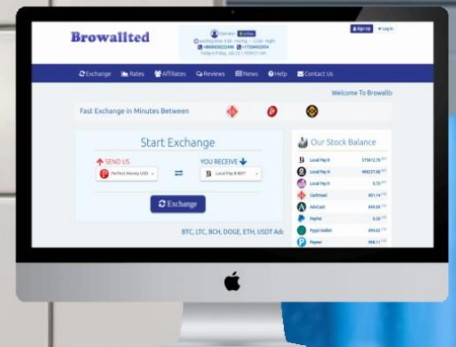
Browallted

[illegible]

Sign Up Log In

Exchange Rates Affiliates Reviews News Help Contact Us

Welcome To Browallt

Fast Exchange in Minutes Between

Start Exchange

SEND US

YOU RECEIVE

Perfect Money USD

Local Pay K BDT

Exchange

BTC, LTC, BCH, DOGE, ETH, USDT Ad

Our Stock Balance

Local Pay K

Local Pay K

Local Pay K

Cashmaal

AdvCash

PayPal

Payeer

Paytm